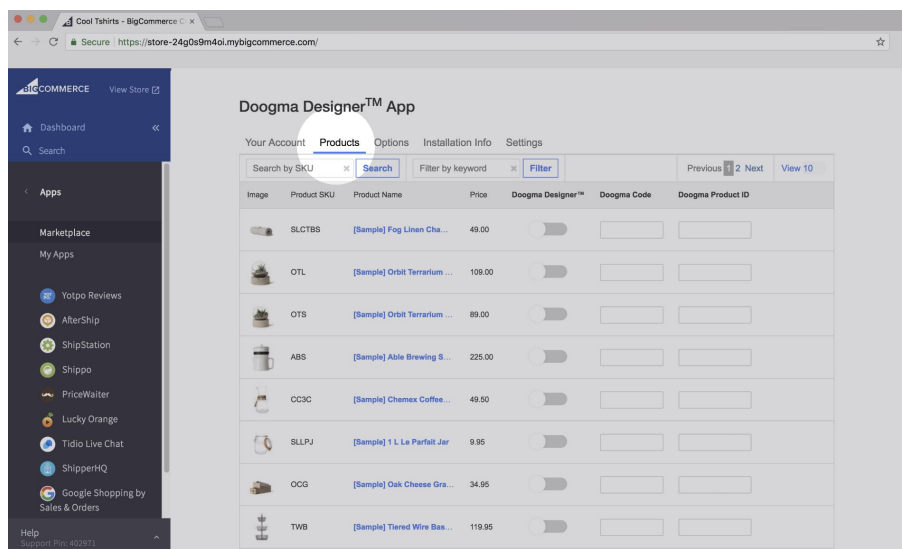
Cool Tshirts - BigCommerce C ×

Secure | https://store-24g0s9m4oi.mybigcommerce.com/

BIGCOMMERCE View Store

Dashboard «

Search

Apps

Marketplace

My Apps

Yotpo Reviews

AfterShip

ShipStation

Shippo

PriceWaiter

Lucky Orange

Tidio Live Chat

ShipperHQ

Google Shopping by Sales & Orders

Help
Support Pin: 402971

Doogma Designer$^{TM}$ App

Your Account Products Options Installation Info Settings

Search by SKU × Search Filter by keyword × Filter Previous 1 2 Next View 10

| Image | Product SKU | Product Name | Price | Doogma Designer™ | Doogma Code | Doogma Product ID |
|---|---|---|---|---|---|---|
| | SLCTBS | [Sample] Fog Linen Cha... | 49.00 | | | |
| | OTL | [Sample] Orbit Terrarium ... | 109.00 | | | |
| | OTS | [Sample] Orbit Terrarium ... | 89.00 | | | |
| | ABS | [Sample] Able Brewing S... | 225.00 | | | |
| | CC3C | [Sample] Chemex Coffee... | 49.50 | | | |
| | SLLPJ | [Sample] 1 L Le Parfait Jar | 9.95 | | | |
| | OCG | [Sample] Oak Cheese Gra... | 34.95 | | | |
| | TWB | [Sample] Tiered Wire Bas... | 119.95 | | | |